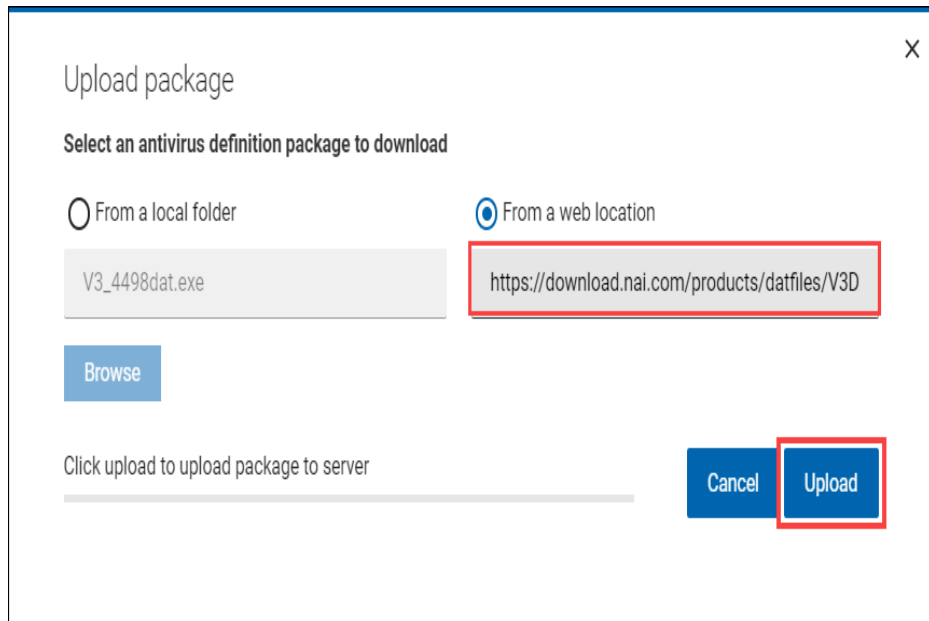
×

Upload package

Select an antivirus definition package to download

From a local folder

From a web location

V3_4498dat.exe

https://download.nai.com/products/datfiles/V3D

Browse

Click upload to upload package to server

Cancel

Upload